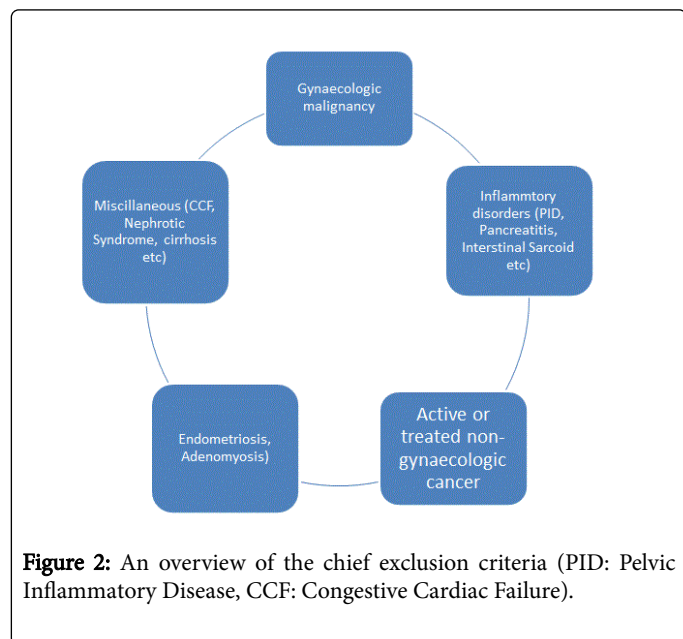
Gynaecologic malignancy

Inflammtory disorders (PID, Pancreatitis, Interstinal Sarcoid etc)

Active or treated non-gynaecologic cancer

Endometriosis, Adenomyosis)

Miscillaneous (CCF, Nephrotic Syndrome, cirrhosis etc)

Figure 2: An overview of the chief exclusion criteria (PID: Pelvic Inflammatory Disease, CCF: Congestive Cardiac Failure).